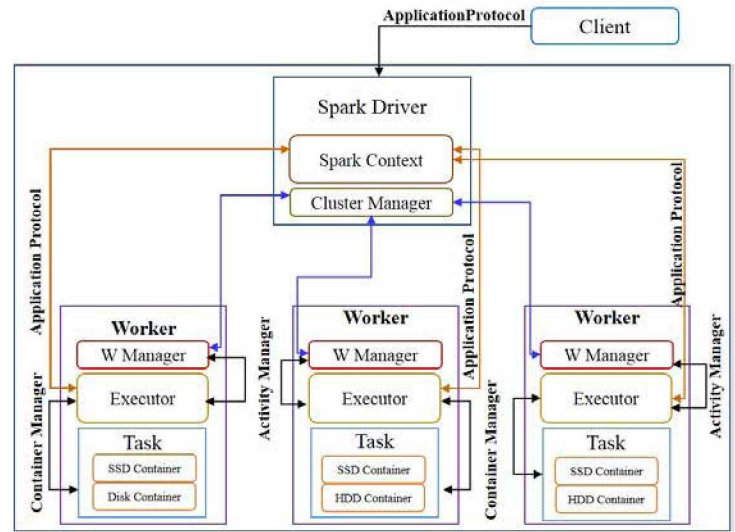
ApplicationProtocol

Client

Spark Driver

Spark Context

Cluster Manager

Application Protocol

Application Protocol

Application Protocol

Worker

W Manager

Executor

Task

SSD Container

Disk Container

Container Manager

Activity Manager

Worker

W Manager

Executor

Task

SSD Container

HDD Container

Container Manager

Worker

W Manager

Executor

Task

SSD Container

HDD Container

Activity Manager